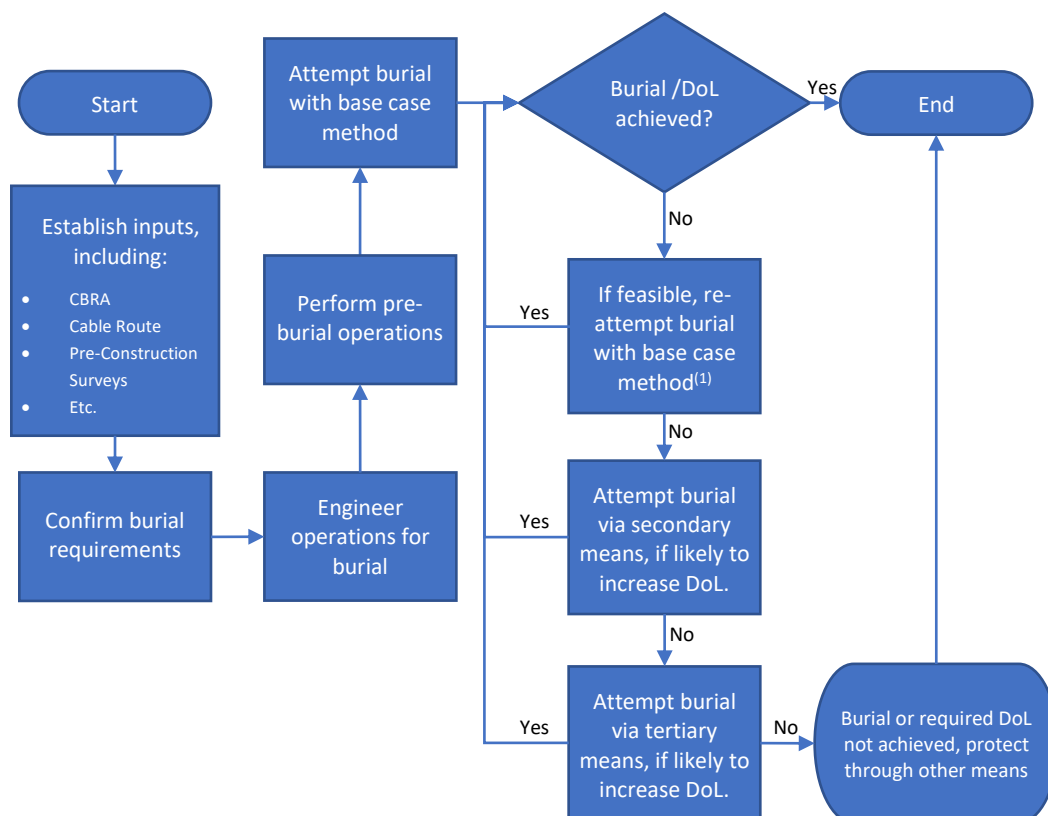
Start

Establish inputs, including:

- CBRA
- Cable Route
- Pre-Construction Surveys
- Etc.

Confirm burial requirements

Engineer operations for burial

Perform pre-burial operations

Attempt burial with base case method

Burial /DoL achieved?

Yes

End

No

Yes

If feasible, re-attempt burial with base case method$^{(1)}$

No

Yes

Attempt burial via secondary means, if likely to increase DoL.

No

Yes

Attempt burial via tertiary means, if likely to increase DoL.

No

Burial or required DoL not achieved, protect through other means